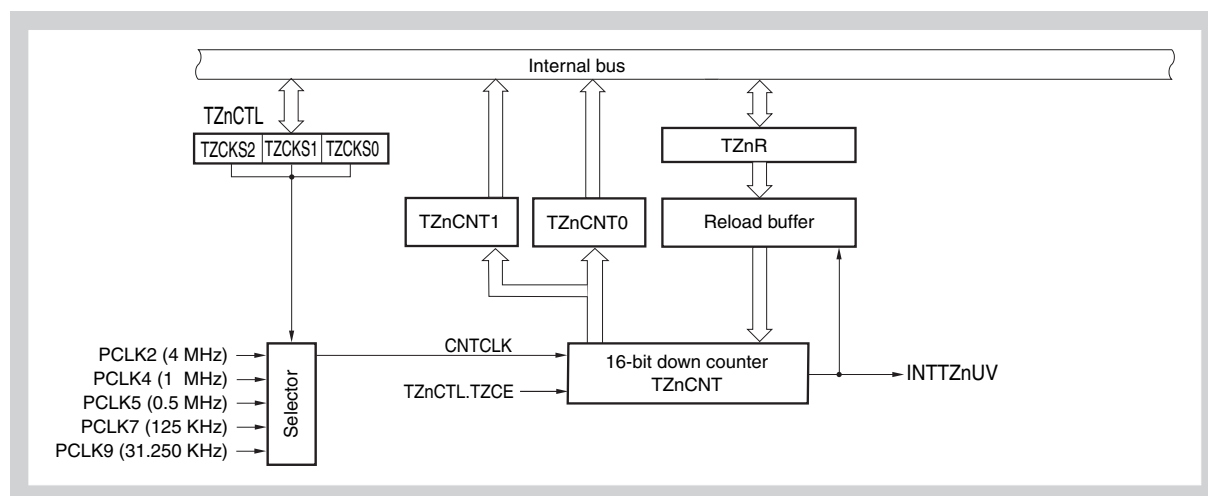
Internal bus

TZnCTL

TZCKS2 TZCKS1 TZCKS0

TZnR

TZnCNT1

TZnCNT0

Reload buffer

PCLK2 (4 MHz)
PCLK4 (1 MHz)
PCLK5 (0.5 MHz)
PCLK7 (125 KHz)
PCLK9 (31.250 KHz)

Selector

CNTCLK

TZnCTL.TZCE

16-bit down counter
TZnCNT

INTTZnUV